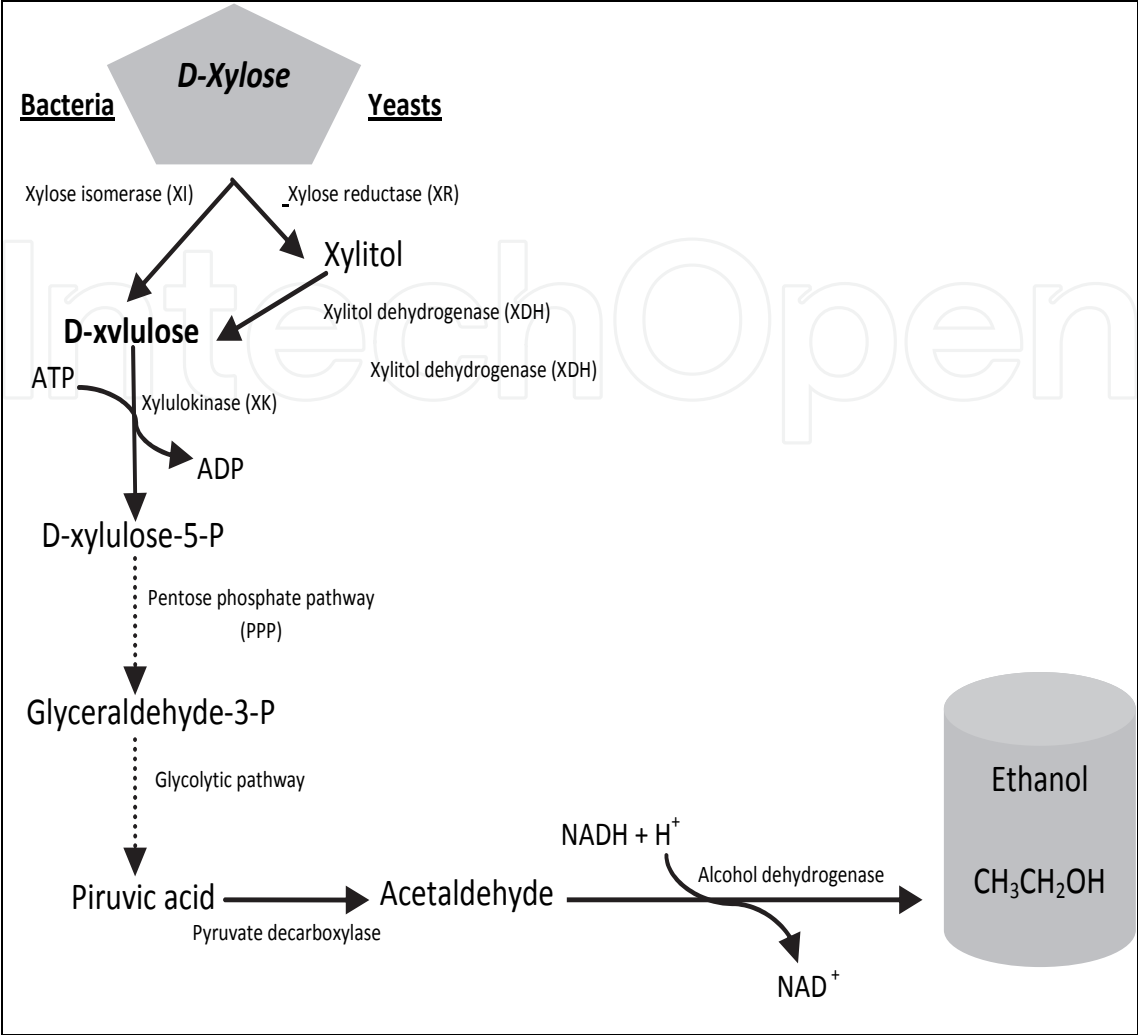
D-Xylose

Bacteria

Yeasts

Xylose isomerase (XI)

Xylose reductase (XR)

Xylitol

Xylitol dehydrogenase (XDH)

D-xvlulose

Xylitol dehydrogenase (XDH)

ATP

Xylulokinase (XK)

ADP

D-xylulose-5-P

Pentose phosphate pathway (PPP)

Glyceraldehyde-3-P

Glycolytic pathway

Ethanol

$CH_3CH_2OH$

$NADH + H^+$

Alcohol dehydrogenase

Piruvic acid

Acetaldehyde

Pyruvate decarboxylase

$NAD^+$

IntechOpen